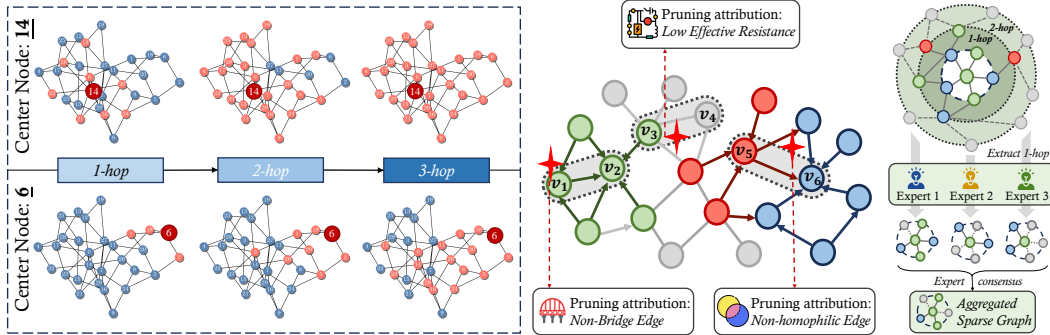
Center Node: 14

14

14

14

1-hop

2-hop

3-hop

Center Node: 6

6

6

6

Pruning attribution:
Low Effective Resistance

$v_3$

$v_4$

$v_5$

$v_1$

$v_2$

$v_6$

Pruning attribution:
Non-Bridge Edge

Pruning attribution:
Non-homophilic Edge

2-hop

1-hop

Extract 1-hop

Expert 1

Expert 2

Expert 3

Expert consensus

Aggregated
Sparse Graph